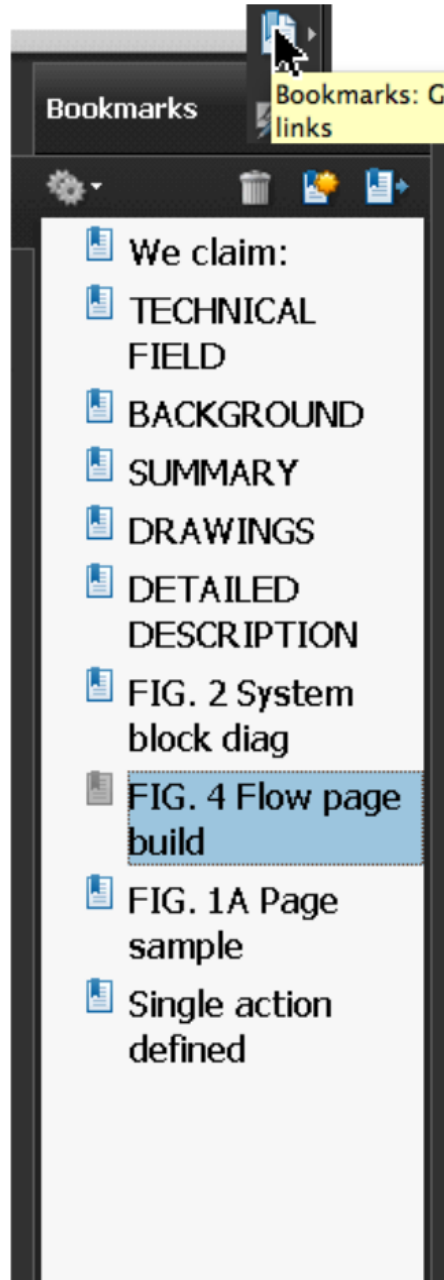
Bookmarks

Bookmarks: G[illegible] links

We claim:

TECHNICAL FIELD

BACKGROUND

SUMMARY

DRAWINGS

DETAILED DESCRIPTION

FIG. 2 System block diag

FIG. 4 Flow page build

FIG. 1A Page sample

Single action defined